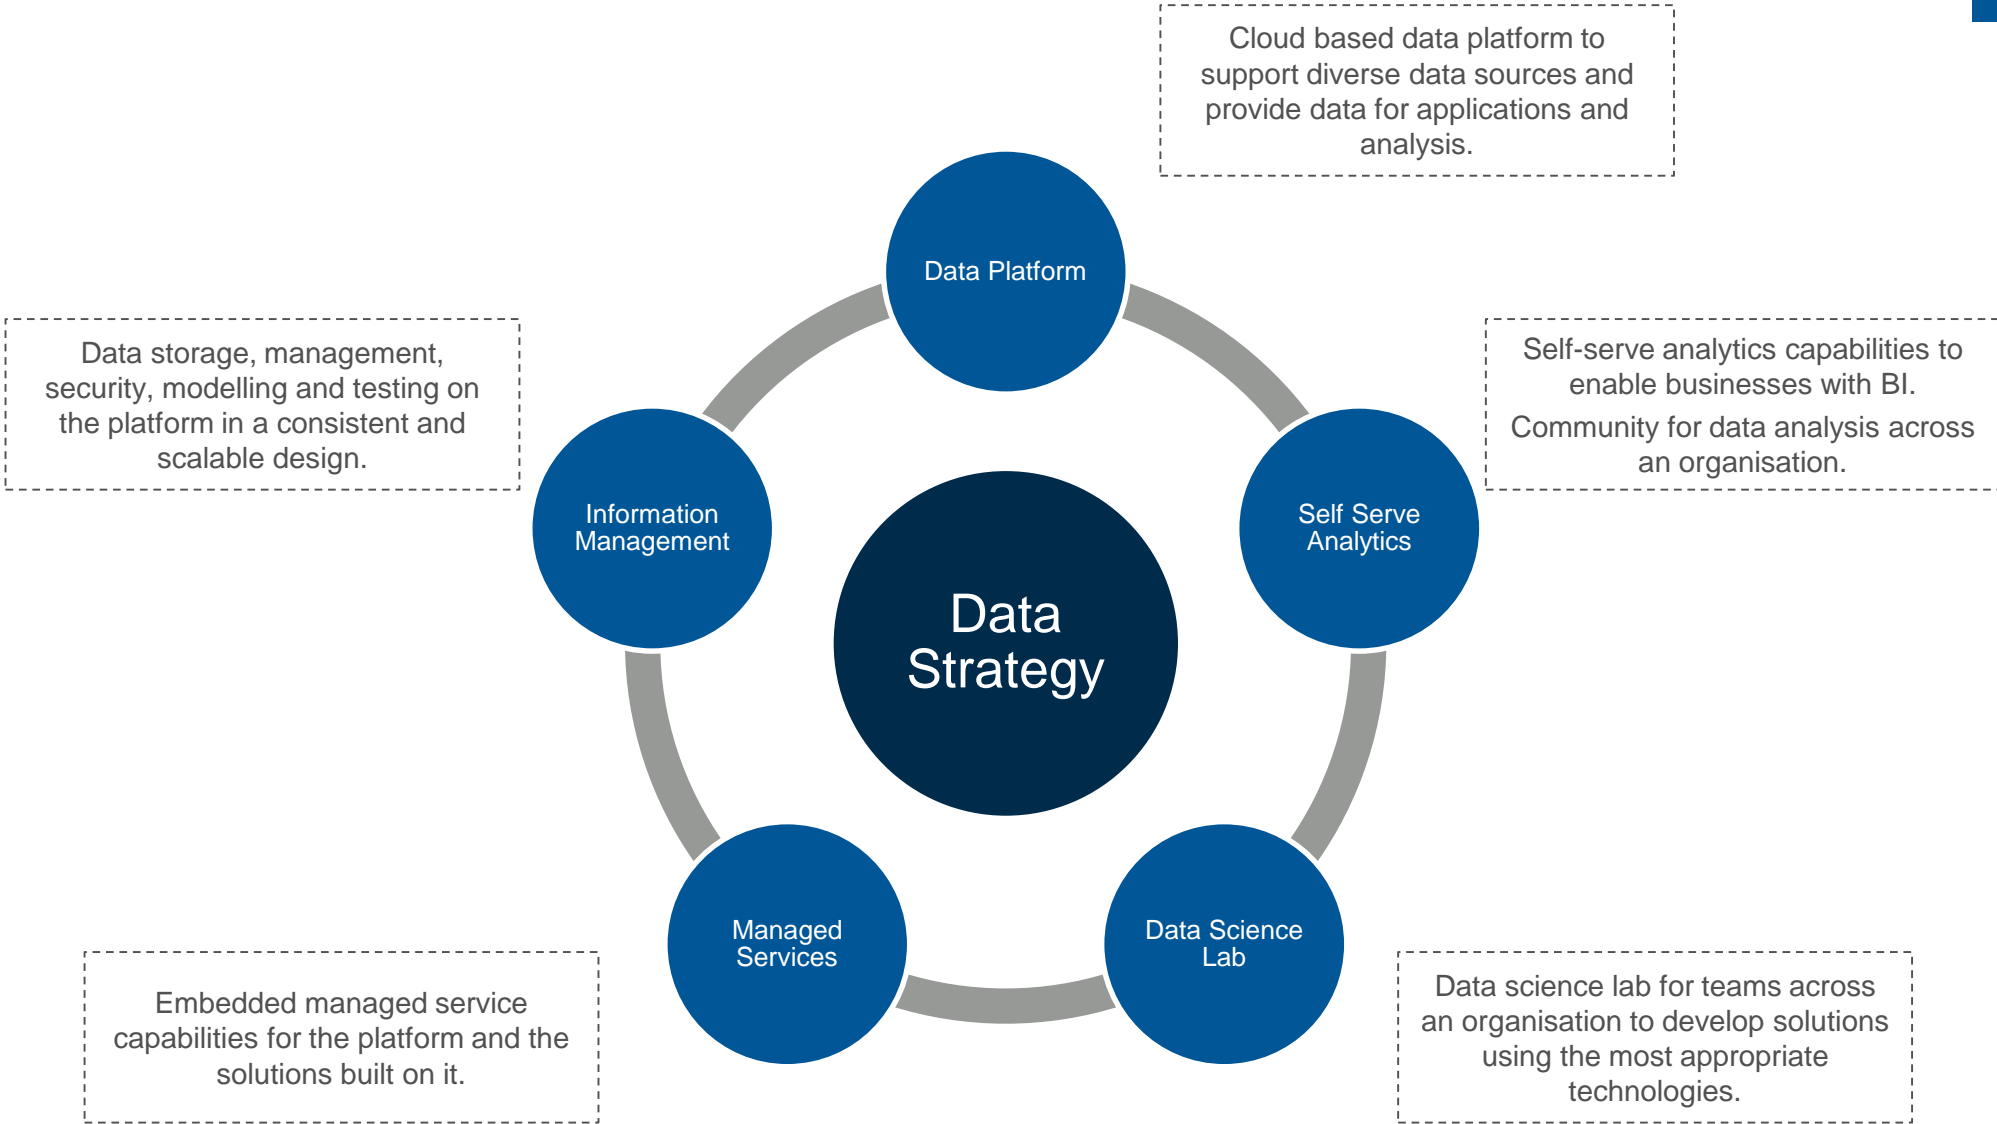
Cloud based data platform to support diverse data sources and provide data for applications and analysis.

Data Platform

Data storage, management, security, modelling and testing on the platform in a consistent and scalable design.

Self-serve analytics capabilities to enable businesses with BI.

Community for data analysis across an organisation.

Information Management

Data Strategy

Self Serve Analytics

Managed Services

Data Science Lab

Embedded managed service capabilities for the platform and the solutions built on it.

Data science lab for teams across an organisation to develop solutions using the most appropriate technologies.